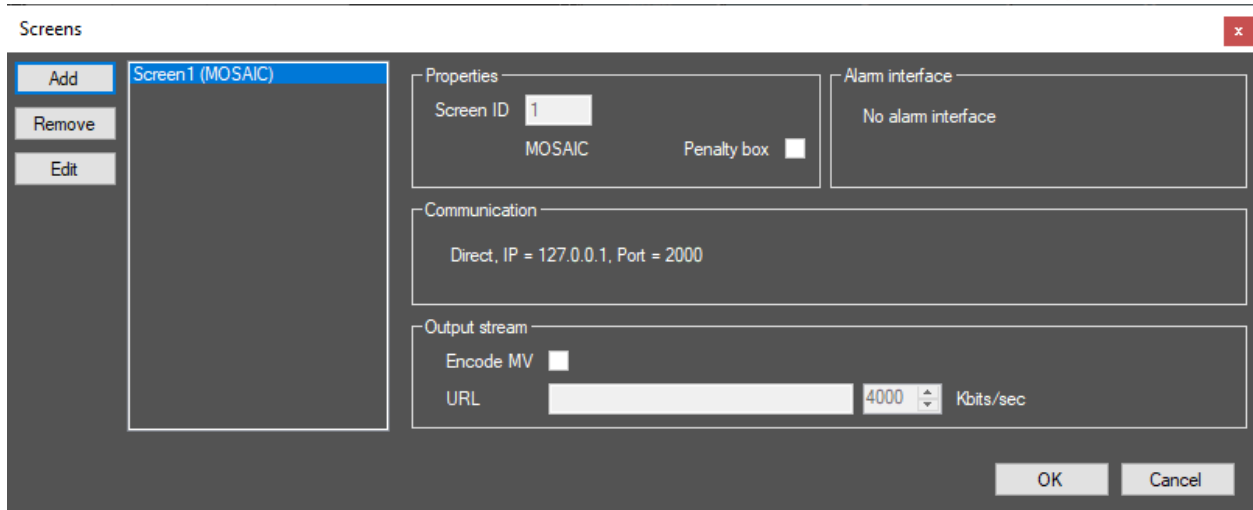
Screens

x

Add

Remove

Edit

Screen1 (MOSAIC)

Properties

Screen ID 1

MOSAIC

Penalty box

Alarm interface

No alarm interface

Communication

Direct, IP = 127.0.0.1, Port = 2000

Output stream

Encode MV

URL

4000

Kbits/sec

OK

Cancel